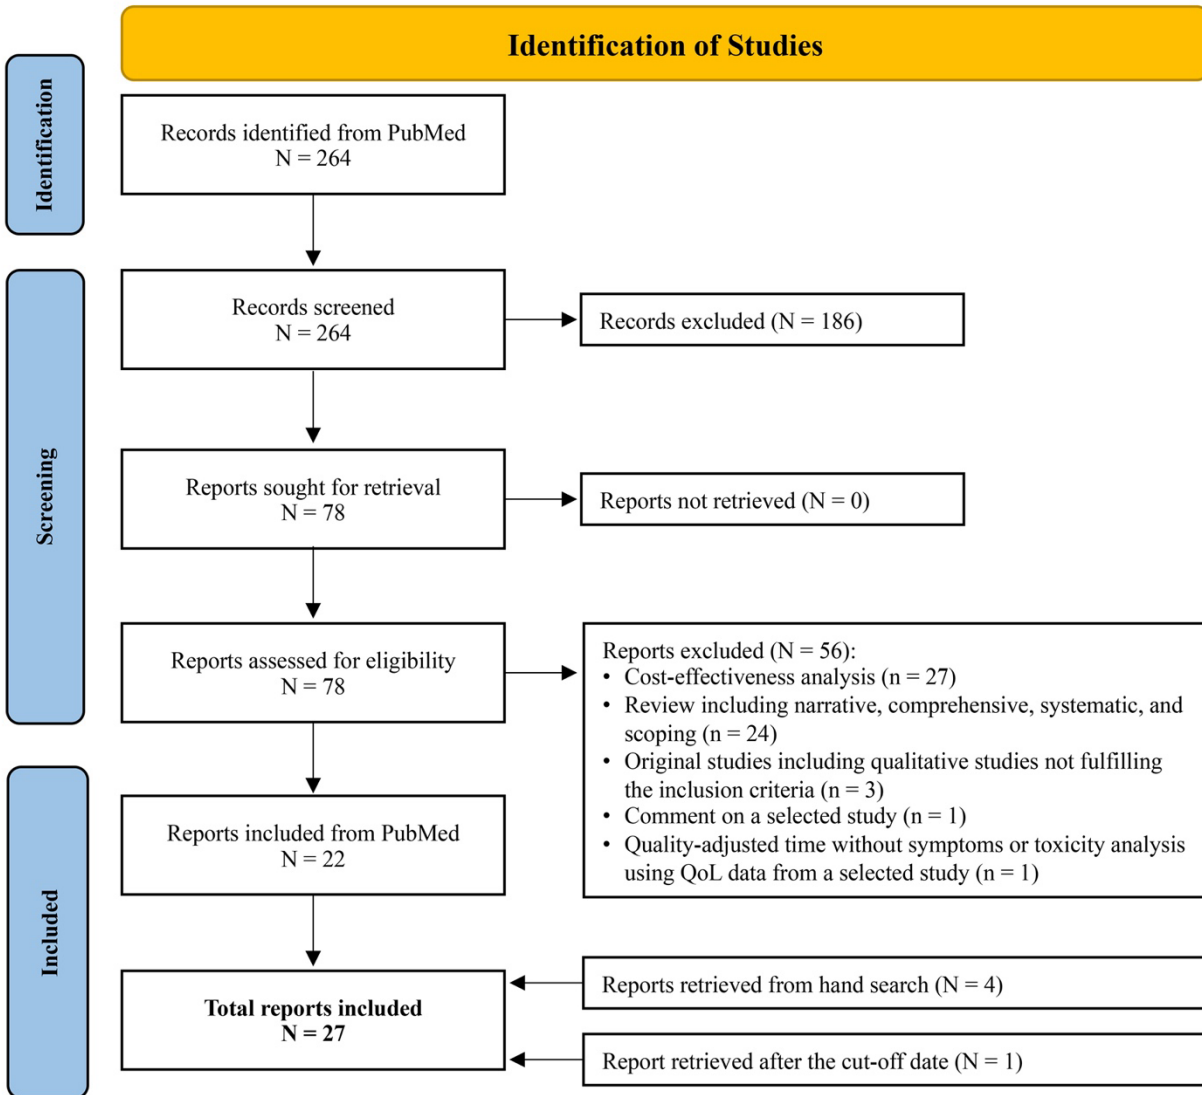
Identification of Studies

Identification

Records identified from PubMed
N = 264

Screening

Records screened
N = 264

Records excluded (N = 186)

Reports sought for retrieval
N = 78

Reports not retrieved (N = 0)

Reports assessed for eligibility
N = 78

Reports excluded (N = 56):
• Cost-effectiveness analysis (n = 27)
• Review including narrative, comprehensive, systematic, and scoping (n = 24)
• Original studies including qualitative studies not fulfilling the inclusion criteria (n = 3)
• Comment on a selected study (n = 1)
• Quality-adjusted time without symptoms or toxicity analysis using QoL data from a selected study (n = 1)

Included

Reports included from PubMed
N = 22

Total reports included
N = 27

Reports retrieved from hand search (N = 4)

Report retrieved after the cut-off date (N = 1)